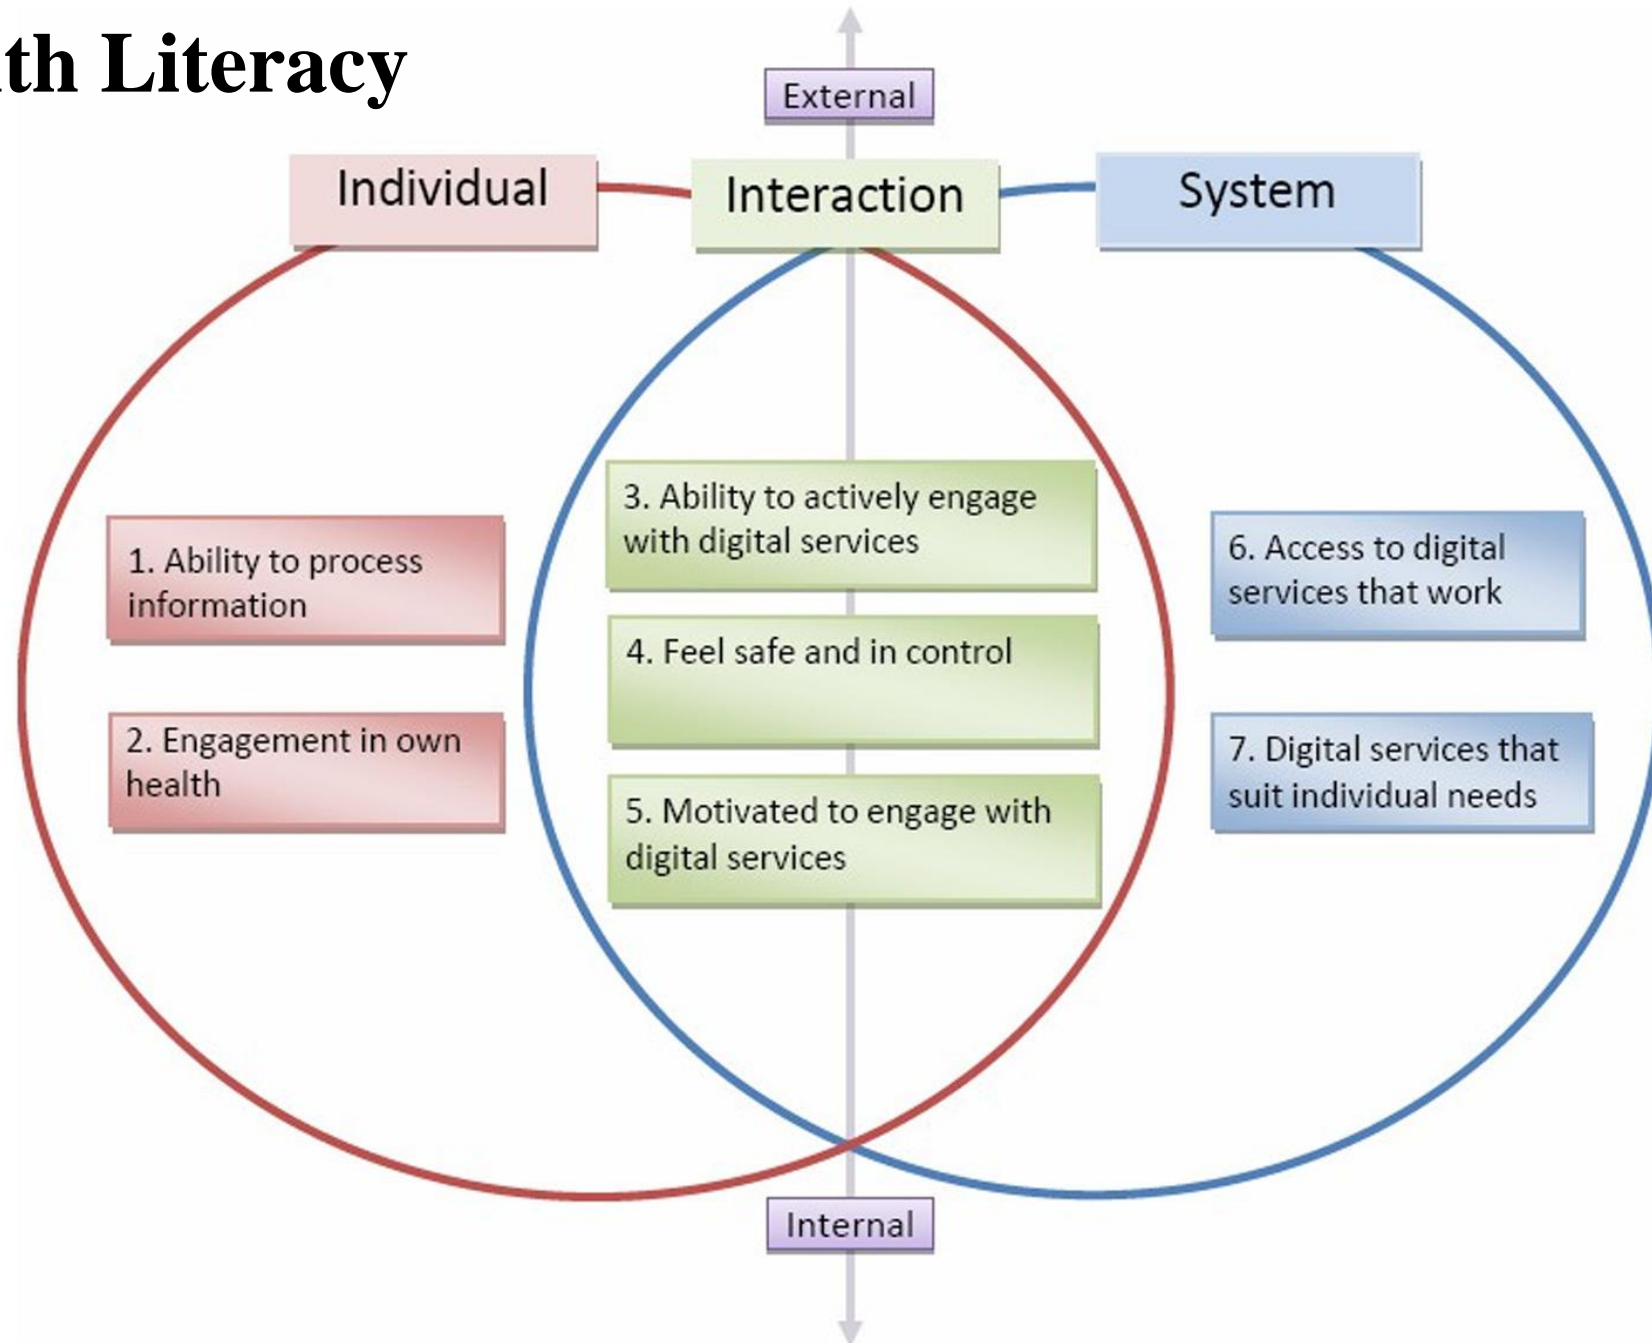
th Literacy

External

Individual

Interaction

System

1. Ability to process information

2. Engagement in own health

3. Ability to actively engage with digital services

4. Feel safe and in control

5. Motivated to engage with digital services

6. Access to digital services that work

7. Digital services that suit individual needs

Internal